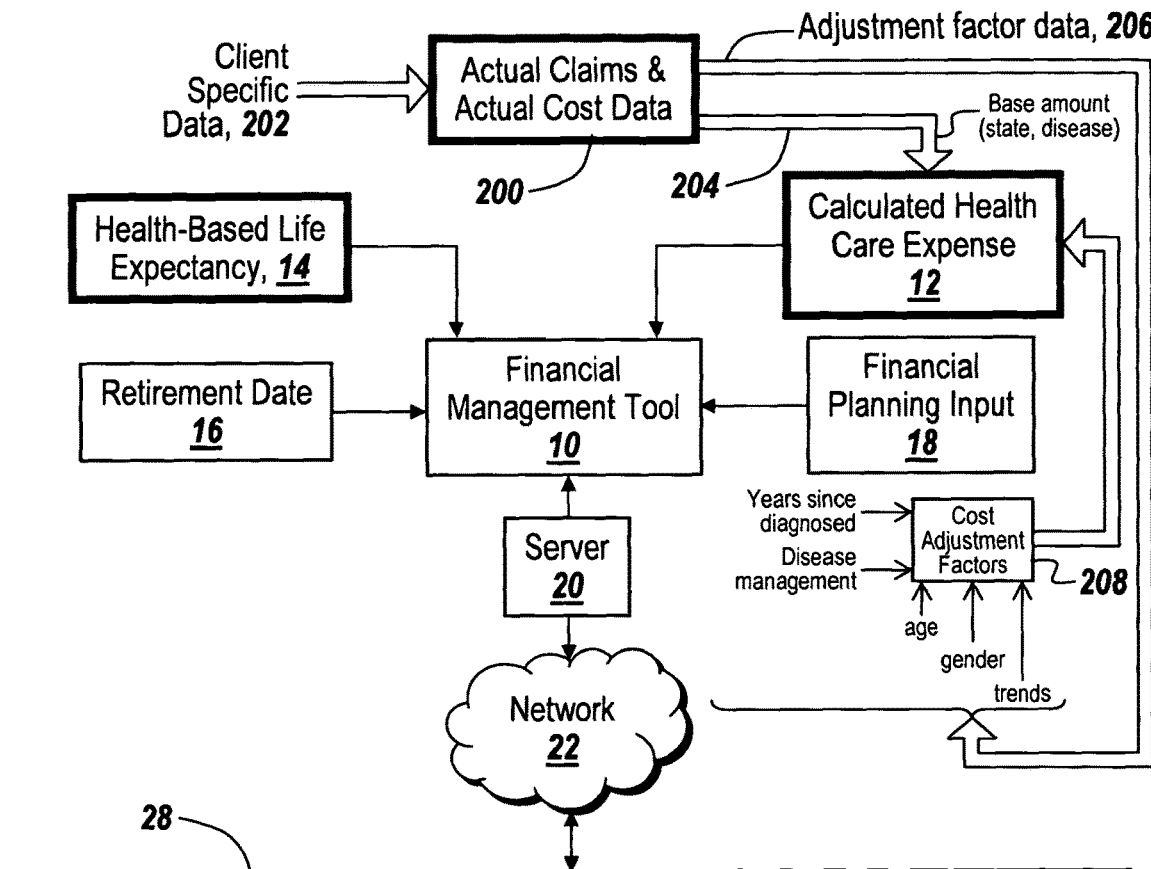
Adjustment factor data, 206

Client Specific Data, 202

Actual Claims & Actual Cost Data

Base amount (state, disease)

200

204

Health-Based Life Expectancy, 14

Calculated Health Care Expense 12

Retirement Date 16

Financial Management Tool 10

Financial Planning Input 18

Years since diagnosed

Disease management

Cost Adjustment Factors

208

age

gender

trends

Server 20

Network 22

28